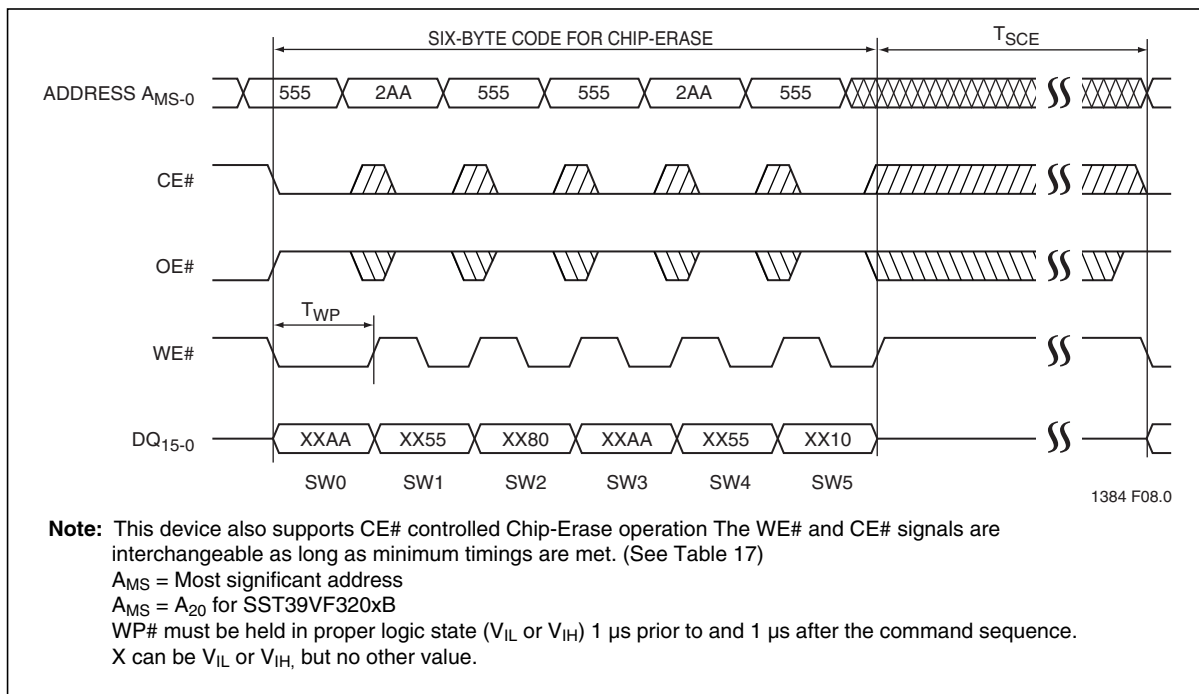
SIX-BYTE CODE FOR CHIP-ERASE

$T_{SCE}$

ADDRESS $A_{MS-0}$

555

2AA

555

555

2AA

555

CE#

OE#

$T_{WP}$

WE#

$DQ_{15-0}$

XXAA

XX55

XX80

XXAA

XX55

XX10

SW0

SW1

SW2

SW3

SW4

SW5

1384 F08.0

**Note:** This device also supports CE# controlled Chip-Erase operation The WE# and CE# signals are interchangeable as long as minimum timings are met. (See Table 17)
$A_{MS}$ = Most significant address
$A_{MS}$ = $A_{20}$ for SST39VF320xB
WP# must be held in proper logic state ($V_{IL}$ or $V_{IH}$) 1 µs prior to and 1 µs after the command sequence.
X can be $V_{IL}$ or $V_{IH,}$ but no other value.